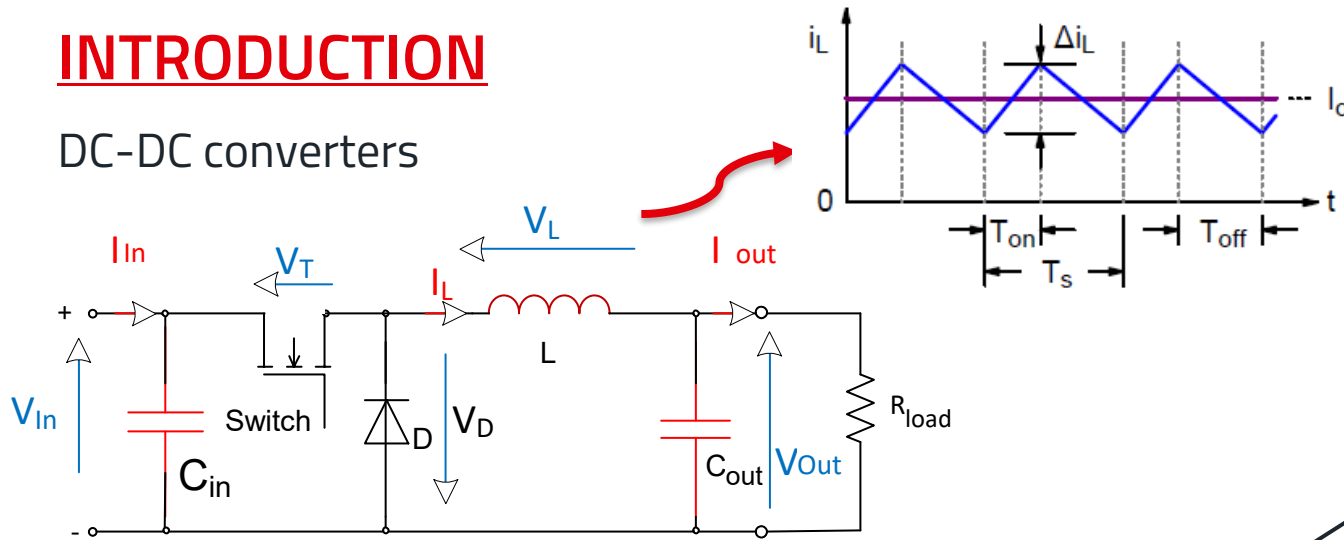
INTRODUCTION

DC-DC converters

$i_L$

$\Delta i_L$

$I_o$

0

t

$T_{on}$

$T_{off}$

$T_s$

$I_{In}$

$V_T$

$V_L$

$I_L$

$I$ out

+

-

$V_{In}$

Switch

$C_{in}$

D

$V_D$

L

$C_{out}$

$V_{Out}$

$R_{load}$